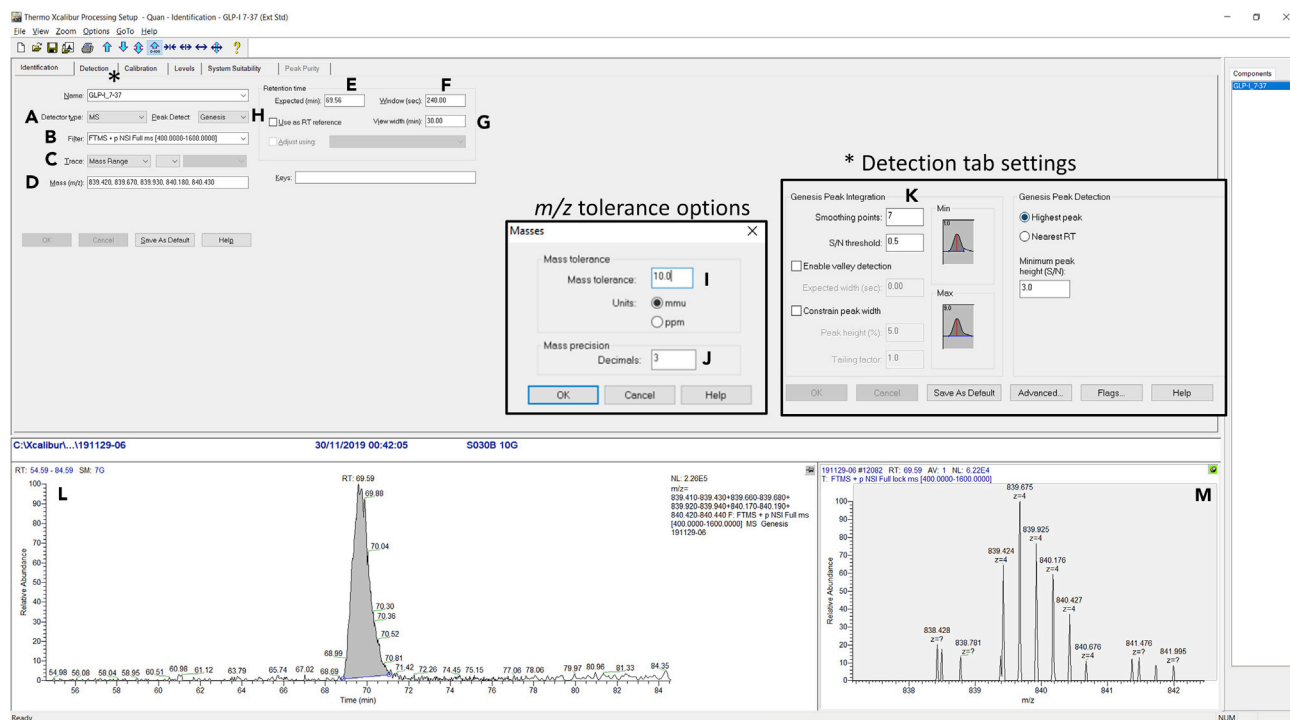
Thermo Xcalibur Processing Setup - Quan - Identification - GLP-I 7-37 (Ext Std)
File View Zoom Options GoTo Help

Identification | Detection | Calibration | Levels | System Suitability | Peak Purity

*

Name: GLP-I_7-37
A Detector type: MS   Peak Detect: Genesis
B Filter: FTMS + p NSI Full ms [400.0000-1600.0000]
C Trace: Mass Range
D Mass (m/z): 839.420, 839.670, 839.930, 840.180, 840.430

Retention time
E Expected (min): 69.56   F Window (sec): 240.00
H Use as RT reference   View width (min): 30.00 G
Adjust using:

Keys:

OK   Cancel   Save As Default   Help

Components
GLP-I_7-37

* Detection tab settings

$m/z$ tolerance options

Masses
Mass tolerance
Mass tolerance: 10.0 I
Units: mmu
ppm
Mass precision
Decimals: 3 J
OK   Cancel   Help

Genesis Peak Integration K
Smoothing points: 7
S/N threshold: 0.5
Enable valley detection
Expected width (sec): 0.00
Constrain peak width
Peak height (%): 5.0
Tailing factor: 1.0
Min
Max
Genesis Peak Detection
Highest peak
Nearest RT
Minimum peak height (S/N):
3.0
OK   Cancel   Save As Default   Advanced...   Flags...   Help

C:\Xcalibur\...\191129-06   30/11/2019 00:42:05   S030B 10G

RT: 54.59 - 84.59 SM: 7G
L
RT: 69.59
69.88
70.04
70.30
70.36
70.52
68.99
70.81
71.42 72.26 74.45 75.15 77.06 78.06 79.97 80.96 81.33 84.35
54.98 56.08 58.04 58.95 60.51 60.98 61.12 63.79 65.74 67.02 68.69
NL: 2.26E5
m/z= 839.410-839.430+839.660-839.680+ 839.920-839.940+840.170-840.190+ 840.420-840.440 F: FTMS + p NSI Full ms [400.0000-1600.0000] MS Genesis 191129-06
Relative Abundance
Time (min)
0 10 20 30 40 50 60 70 80 90 100
56 58 60 62 64 66 68 70 72 74 76 78 80 82 84

191129-06 #12082 RT: 69.59 AV: 1 NL: 6.22E4
T: FTMS + p NSI Full lock ms [400.0000-1600.0000]
M
839.675 z=4
839.925 z=4
839.424 z=4
840.176 z=4
840.427 z=4
838.428 z=?
838.781 z=?
840.676 z=4
841.476 z=?
841.995 z=?
Relative Abundance
m/z
0 10 20 30 40 50 60 70 80 90 100
838 839 840 841 842

Ready   NUM